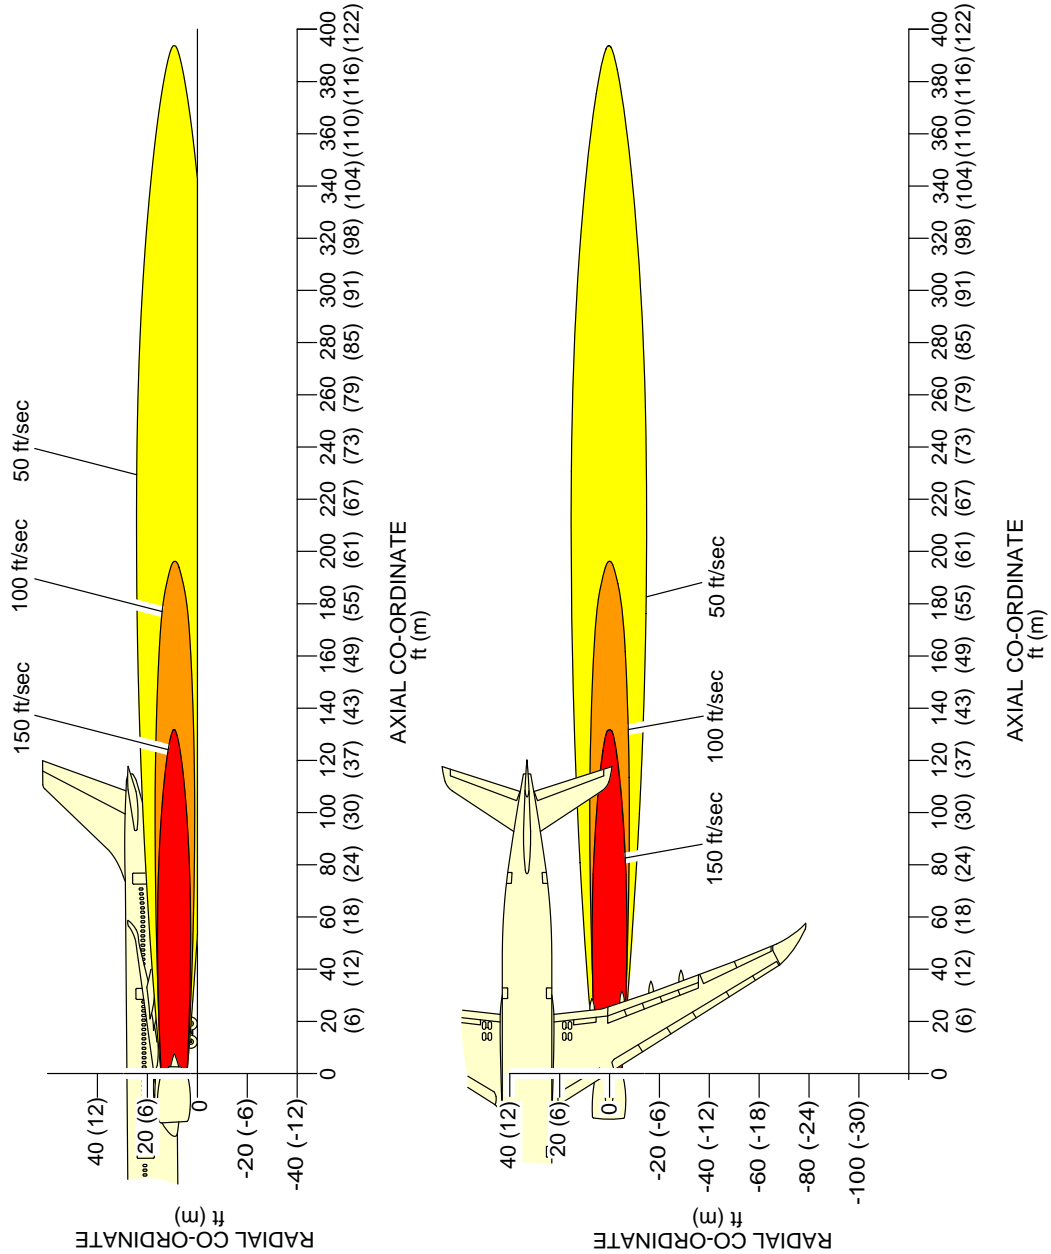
50 ft/sec

100 ft/sec

150 ft/sec

40 (12)
20 (6)
0
-20 (-6)
-40 (-12)

RADIAL CO-ORDINATE
ft (m)

0 20 (6) 40 (12) 60 (18) 80 (24) 100 (30) 120 (37) 140 (43) 160 (49) 180 (55) 200 (61) 220 (67) 240 (73) 260 (79) 280 (85) 300 (91) 320 (98) 340 (104) 360 (110) 380 (116) 400 (122)

AXIAL CO-ORDINATE
ft (m)

50 ft/sec

100 ft/sec

150 ft/sec

40 (12)
20 (6)
0
-20 (-6)
-40 (-12)
-60 (-18)
-80 (-24)
-100 (-30)

RADIAL CO-ORDINATE
ft (m)

0 20 (6) 40 (12) 60 (18) 80 (24) 100 (30) 120 (37) 140 (43) 160 (49) 180 (55) 200 (61) 220 (67) 240 (73) 260 (79) 280 (85) 300 (91) 320 (98) 340 (104) 360 (110) 380 (116) 400 (122)

AXIAL CO-ORDINATE
ft (m)